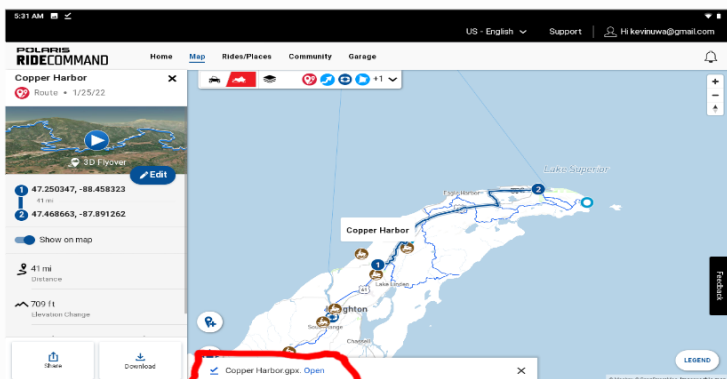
5:31 AM

US - English ⌄ Support Hi kevinuwa@gmail.com

POLARIS RIDECOMMAND

Home Map Rides/Places Community Garage

Copper Harbor ✕

Route • 1/25/22

3D Flyover

Edit

1 47.250347, -88.458323
41 mi
2 47.468663, -87.891262

Show on map

41 mi
Distance

709 ft
Elevation Change

Share

Download

+1

Lake Superior

Copper Harbor

1

2

Lake Linden

41

ghton

South Range

Copper Harbor.gpx. Open ✕

LEGEND

Feedback

+

−